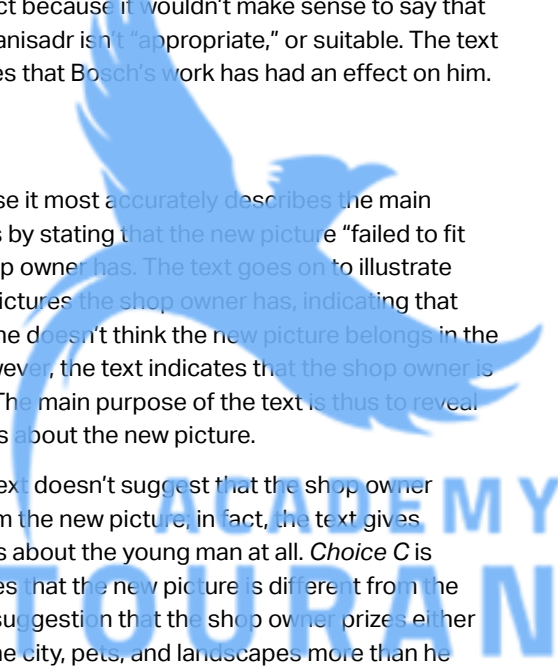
ct because it wouldn't make sense to say that anisadr isn't "appropriate," or suitable. The text es that Bosch's work has had an effect on him.

se it most accurately describes the main s by stating that the new picture "failed to fit p owner has. The text goes on to illustrate ictures the shop owner has, indicating that he doesn't think the new picture belongs in the ever, the text indicates that the shop owner is The main purpose of the text is thus to reveal s about the new picture.

ext doesn't suggest that the shop owner m the new picture; in fact, the text gives s about the young man at all. Choice C is es that the new picture is different from the suggestion that the shop owner prizes either he city, pets, and landscapes more than he

ACADEMY
TOURAN